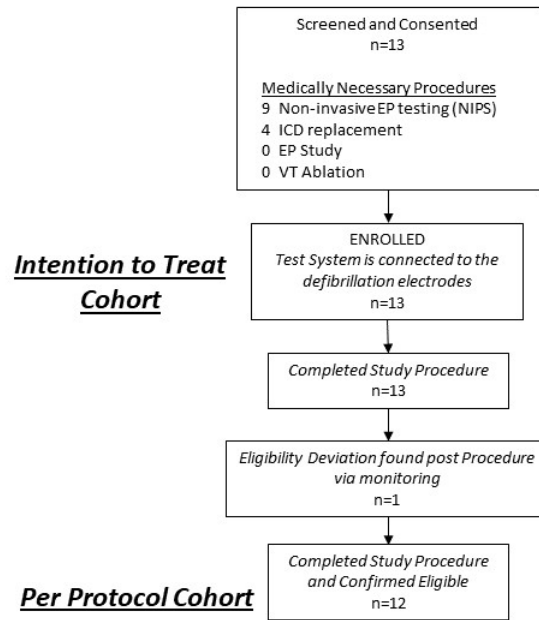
Screened and Consented
n=13

Medically Necessary Procedures
9 Non-invasive EP testing (NIPS)
4 ICD replacement
0 EP Study
0 VT Ablation

Intention to Treat Cohort

ENROLLED
Test System is connected to the defibrillation electrodes
n=13

Completed Study Procedure
n=13

Eligibility Deviation found post Procedure via monitoring
n=1

Per Protocol Cohort

Completed Study Procedure and Confirmed Eligible
n=12